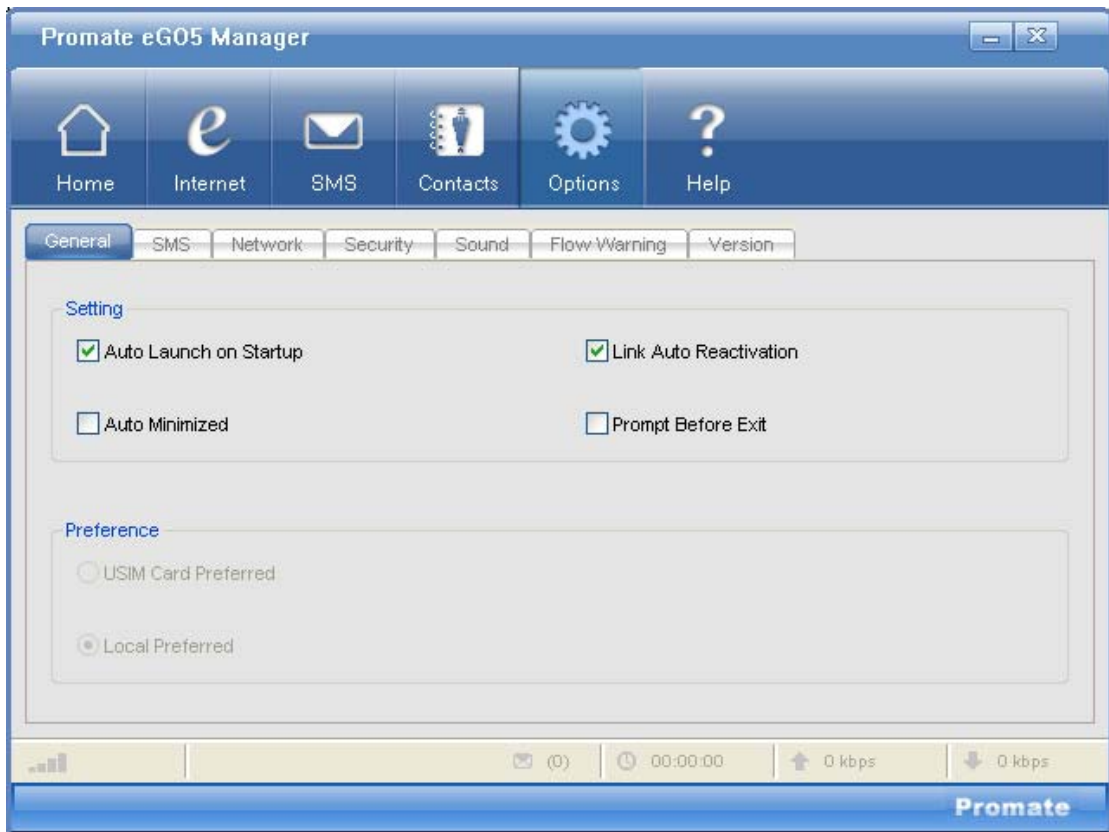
Promate eGO5 Manager

Home Internet SMS Contacts Options Help

General SMS Network Security Sound Flow Warning Version

Setting

Auto Launch on Startup

Link Auto Reactivation

Auto Minimized

Prompt Before Exit

Preference

USIM Card Preferred

Local Preferred

(0) 00:00:00 0 kbps 0 kbps

Promate